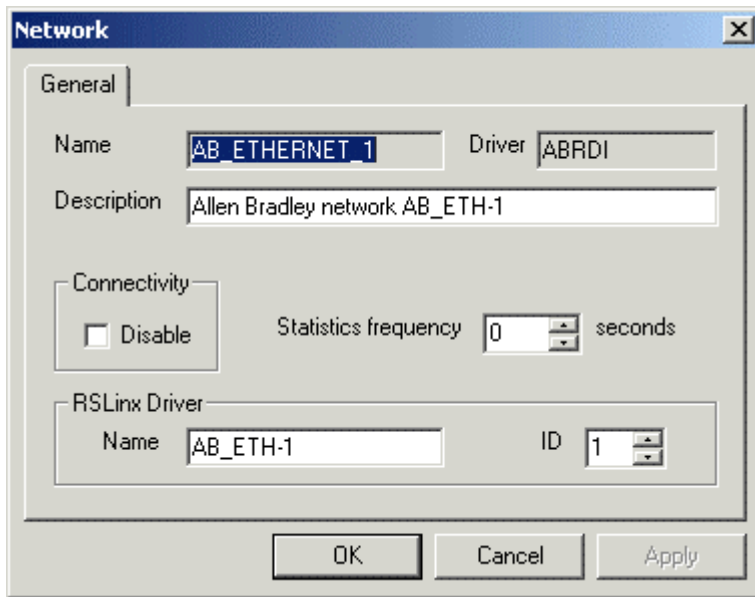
Network

General

Name AB_ETHERNET_1

Driver ABRDI

Description Allen Bradley network AB_ETH-1

Connectivity

Disable

Statistics frequency 0 seconds

RSLinx Driver

Name AB_ETH-1

ID 1

OK

Cancel

Apply